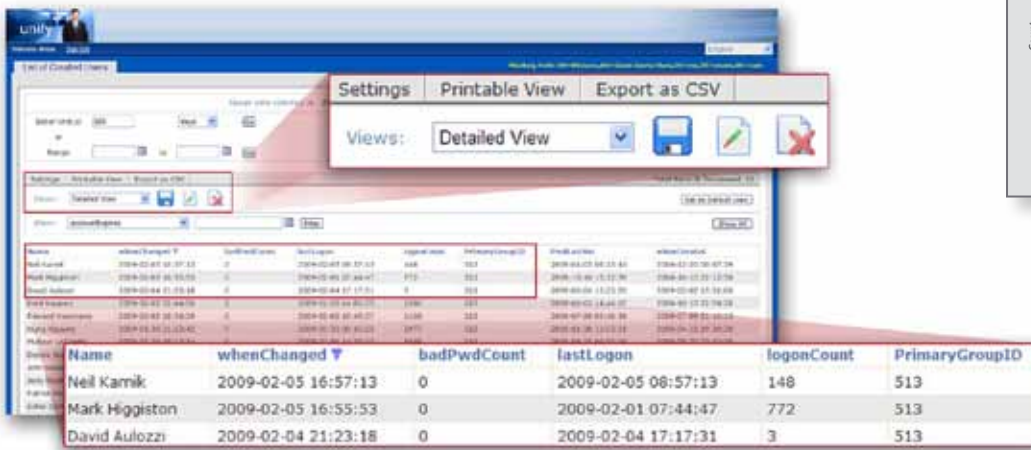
unify

Settings | Printable View | Export as CSV

Views: Detailed View

| Name | whenChanged ▼ | badPwdCount | lastLogon | logonCount | PrimaryGroupID |
|---|---|---|---|---|---|
| Neil Kamik | 2009-02-05 16:57:13 | 0 | 2009-02-05 08:57:13 | 148 | 513 |
| Mark Higgiston | 2009-02-05 16:55:53 | 0 | 2009-02-01 07:44:47 | 772 | 513 |
| David Aulozzi | 2009-02-04 21:23:18 | 0 | 2009-02-04 17:17:31 | 3 | 513 |